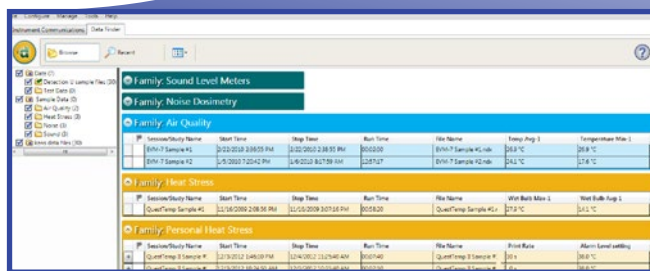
e Configure Manage Tools Help

Instrument Communications | Data Finder

Browse | Recent

Data (7)
Detection 2 sample files (30)
Test Data (0)
Sample Data (0)
Air Quality (2)
Heat Stress (3)
Noise (3)
Sound (3)
kowa data files (30)

Family: Sound Level Meters

Family: Noise Dosimetry

Family: Air Quality

| | Session/Study Name | Start Time | Stop Time | Run Time | File Name | Temp Avg-1 | Temperature Min-1 |
|---|---|---|---|---|---|---|---|
| | EVM-7 Sample #1 | 2/22/2010 2:08:35 PM | 2/22/2010 2:38:55 PM | 00:02:00 | EVM-7 Sample #1.ndx | 26.5 °C | 25.8 °C |
| | EVM-7 Sample #2 | 1/5/2010 7:20:42 PM | 1/6/2010 8:47:59 AM | 12:57:17 | EVM-7 Sample #2.ndx | 24.1 °C | 17.6 °C |

Family: Heat Stress

| | Session/Study Name | Start Time | Stop Time | Run Time | File Name | Wet Bulb Max-1 | Wet Bulb Avg-1 |
|---|---|---|---|---|---|---|---|
| | QuestTemp Sample #1 | 11/16/2009 2:08:56 PM | 11/16/2009 3:07:16 PM | 00:58:20 | QuestTemp Sample #1.r | 27.0 °C | 14.1 °C |

Family: Personal Heat Stress

| | Session/Study Name | Start Time | Stop Time | Run Time | File Name | Print Rate | Alarm Level setting |
|---|---|---|---|---|---|---|---|
| + | QuestTemp II Sample #. | 12/3/2012 1:48:00 PM | 12/4/2012 11:25:40 AM | 00:07:40 | QuestTemp II Sample #. | 30 s | 38.0 °C |
| + | QuestTemp II Sample #. | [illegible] | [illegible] | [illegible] | QuestTemp II Sample #. | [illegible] | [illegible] |